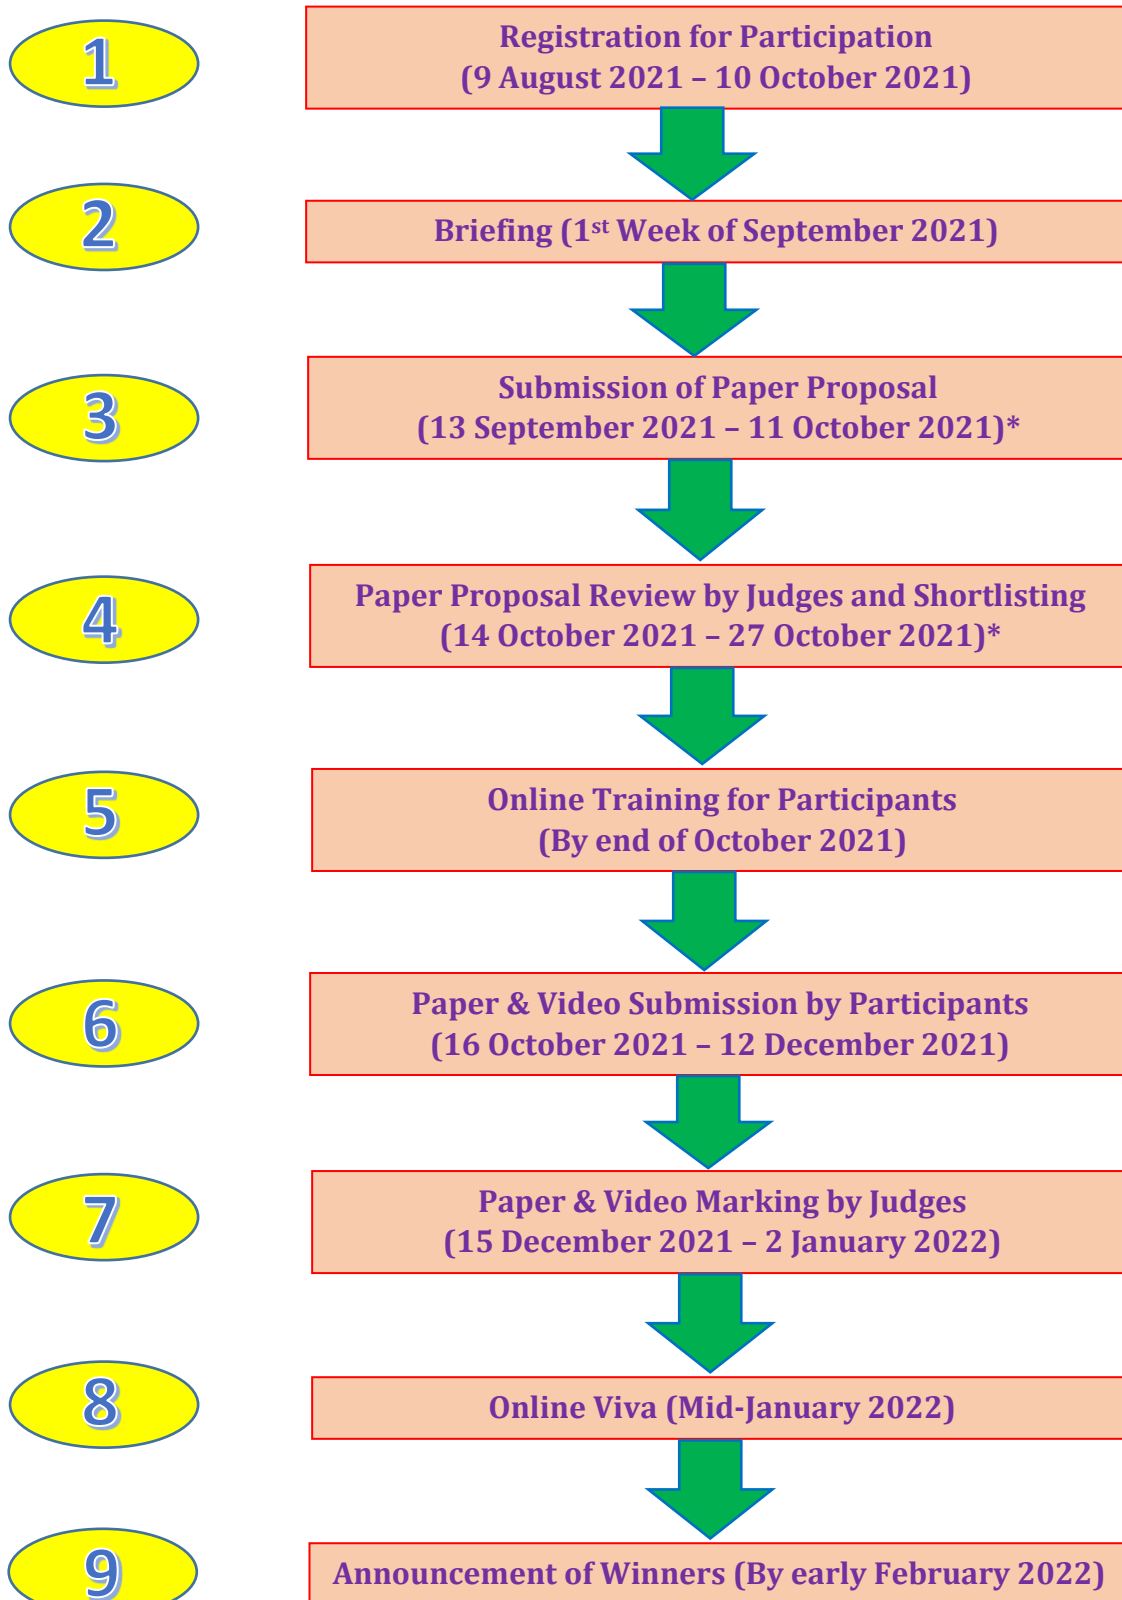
1

Registration for Participation
(9 August 2021 – 10 October 2021)

2

Briefing (1$^{st}$ Week of September 2021)

3

Submission of Paper Proposal
(13 September 2021 – 11 October 2021)*

4

Paper Proposal Review by Judges and Shortlisting
(14 October 2021 – 27 October 2021)*

5

Online Training for Participants
(By end of October 2021)

6

Paper & Video Submission by Participants
(16 October 2021 – 12 December 2021)

7

Paper & Video Marking by Judges
(15 December 2021 – 2 January 2022)

8

Online Viva (Mid-January 2022)

9

Announcement of Winners (By early February 2022)